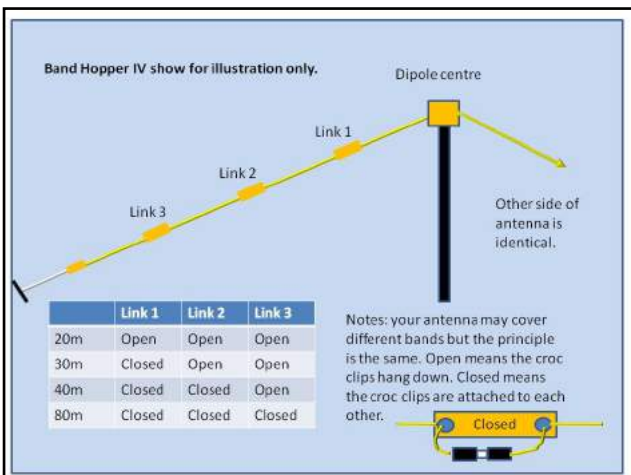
Band Hopper IV show for illustration only.

Dipole centre

Link 1

Link 2

Link 3

Other side of antenna is identical.

| | Link 1 | Link 2 | Link 3 |
|---|---|---|---|
| 20m | Open | Open | Open |
| 30m | Closed | Open | Open |
| 40m | Closed | Closed | Open |
| 80m | Closed | Closed | Closed |

Notes: your antenna may cover different bands but the principle is the same. Open means the croc clips hang down. Closed means the croc clips are attached to each other.

Closed